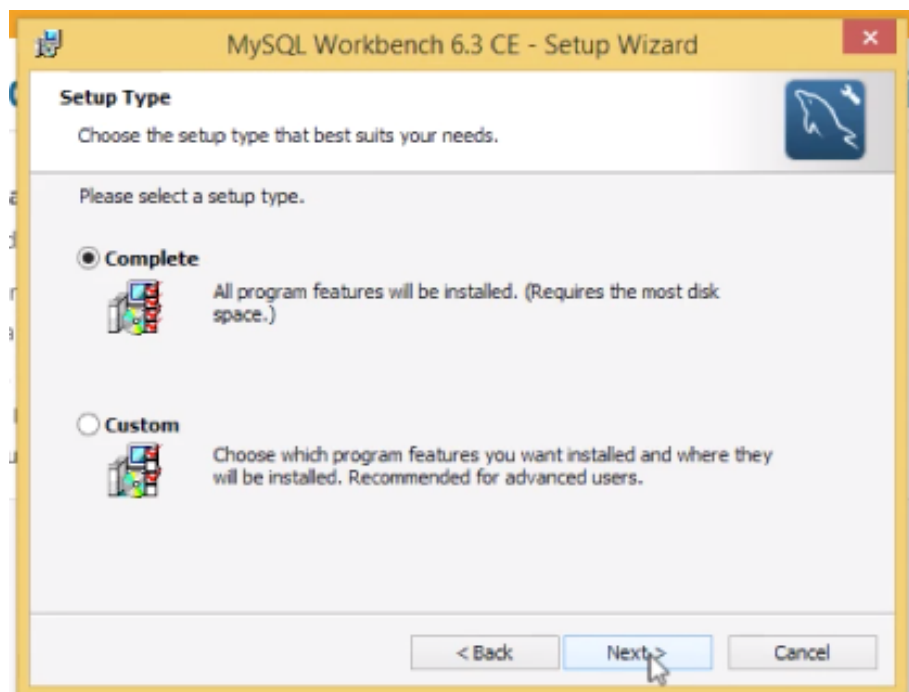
MySQL Workbench 6.3 CE - Setup Wizard

Setup Type

Choose the setup type that best suits your needs.

Please select a setup type.

Complete

All program features will be installed. (Requires the most disk space.)

Custom

Choose which program features you want installed and where they will be installed. Recommended for advanced users.

< Back

Next >

Cancel